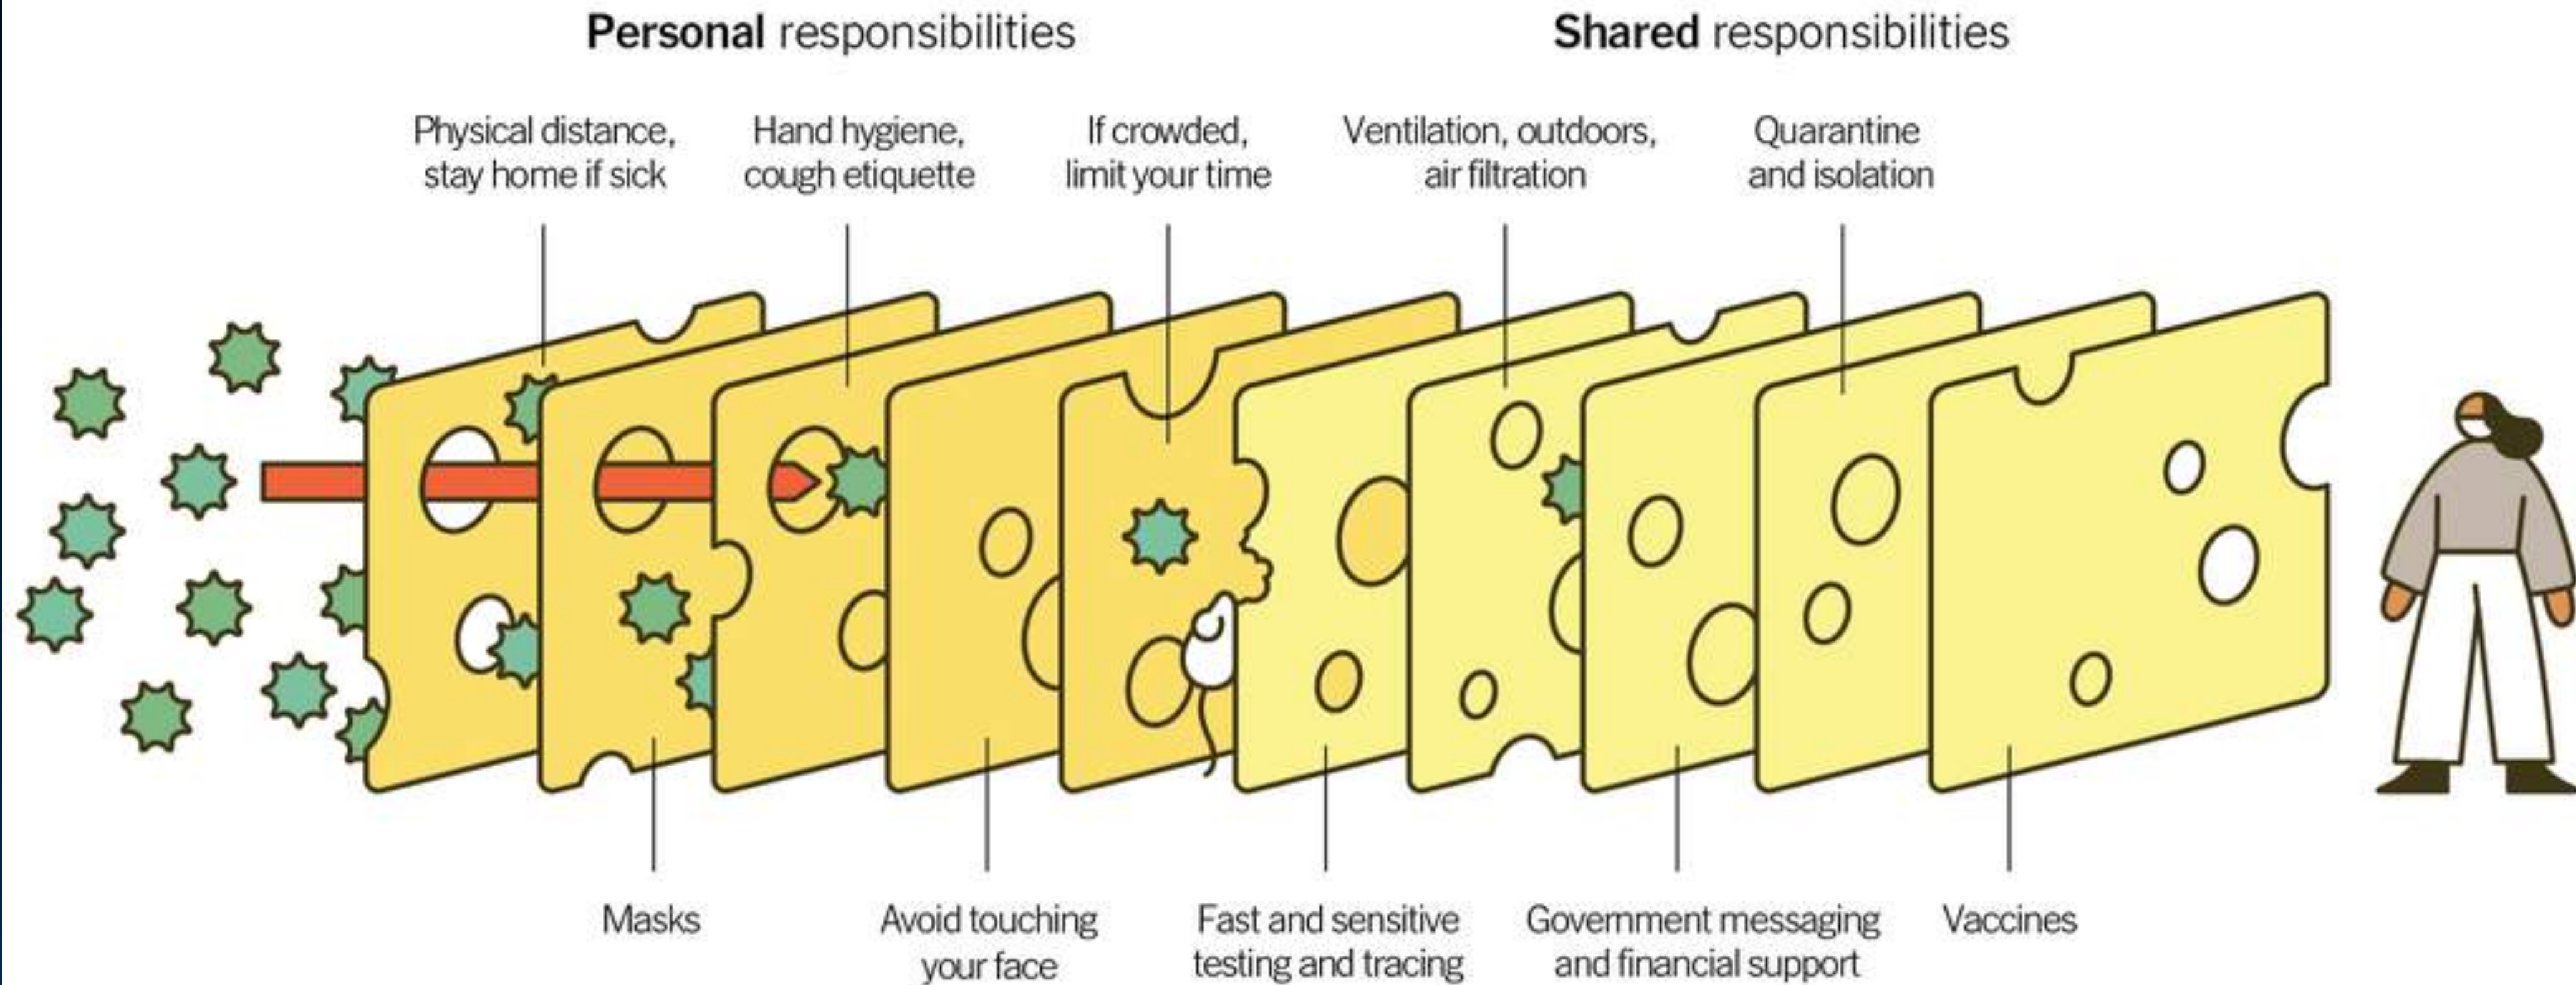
**Personal** responsibilities

**Shared** responsibilities

Physical distance, stay home if sick

Hand hygiene, cough etiquette

If crowded, limit your time

Ventilation, outdoors, air filtration

Quarantine and isolation

Masks

Avoid touching your face

Fast and sensitive testing and tracing

Government messaging and financial support

Vaccines